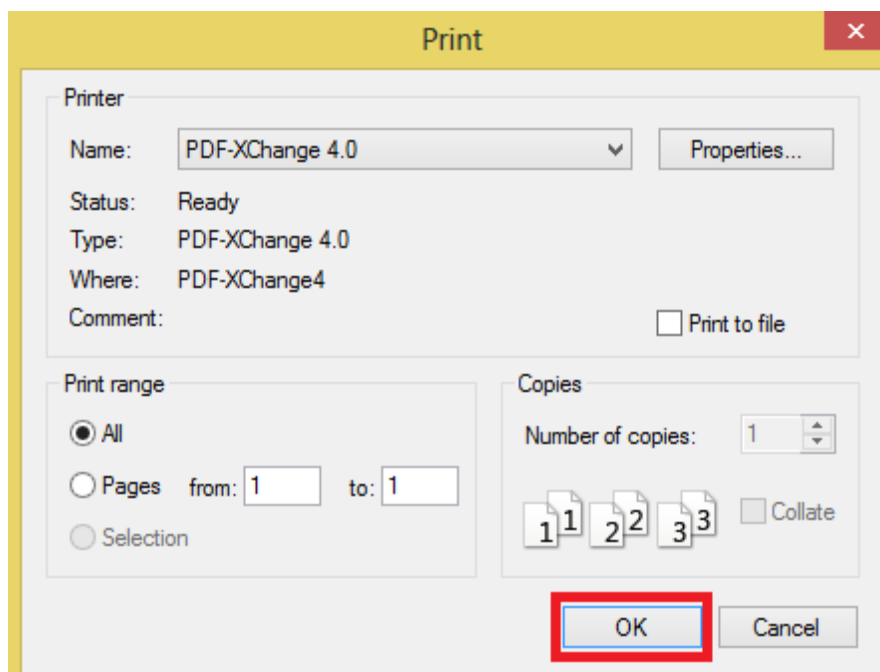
Print

Printer

Name: PDF-XChange 4.0

Properties...

Status: Ready

Type: PDF-XChange 4.0

Where: PDF-XChange4

Comment:

Print to file

Print range

All

Pages from: 1 to: 1

Selection

Copies

Number of copies: 1

1 1 2 2 3 3

Collate

OK

Cancel